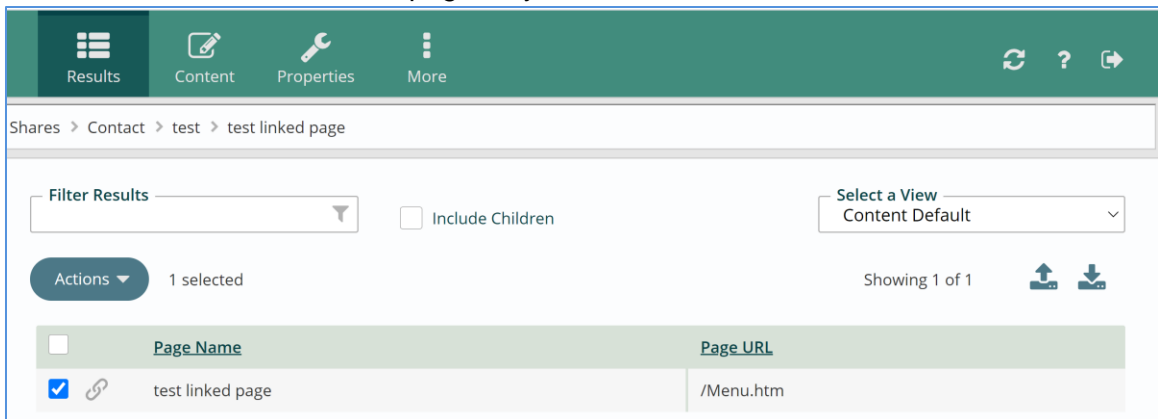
Results Content Properties More

Shares > Contact > test > test linked page

Filter Results

Include Children

Select a View
Content Default

Actions

1 selected

Showing 1 of 1

| | Page Name | Page URL |
|---|---|---|
| | test linked page | /Menu.htm |